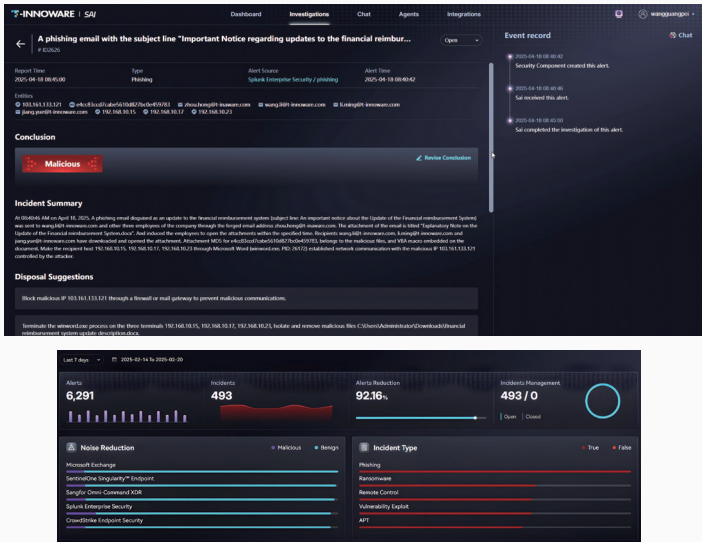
T-INNOWARE | SAI

Dashboard Investigations Chat Agents Integrations

wangguangpei

A phishing email with the subject line "Important Notice regarding updates to the financial reimbur...

# ID2626

Open

Report Time
2025-04-18 08:45:00

Type
Phishing

Alert Source
Splunk Enterprise Security / phishing

Alert Time
2025-04-18 08:40:42

Entities
103.161.133.121 e4cd0ccd7cabe5610d827bc0e459783 zhou.hong@t-inaware.com wang.li@t-innoware.com li.ming@t-innoware.com jiang.yan@t-innoware.com 192.168.10.15 192.168.10.17 192.168.10.23

Conclusion

Malicious

Revise Conclusion

Incident Summary

At 08:40:46 AM on April 18, 2025, A phishing email disguised as an update to the financial reimbursement system (subject line: An important notice about the Update of the Financial reimbursement System) was sent to wang.li@t-innoware.com and other three employees of the company through the forged email address zhou.hong@t-inaware.com. The attachment of the email is titled "Explanatory Note on the Update of the Financial reimbursement System.docx". And induced the employees to open the attachments within the specified time. Recipients wang.li@t-innoware.com, li.ming@t-innoware.com and jiang.yan@t-innoware.com have downloaded and opened the attachment. Attachment MD5 for e4cd03ccd7cabe5610d827bc0e459783, belongs to the malicious files, and VBA macro embedded on the document. Make the endpoint host 192.168.10.15, 192.168.10.17, 192.168.10.23 through Microsoft Word (winword.exe, PID: 26172) established network communication with the malicious IP 103.161.133.121 controlled by the attacker.

Disposal Suggestions

Block malicious IP 103.161.133.121 through a firewall or mail gateway to prevent malicious communications.

Terminate the winword.exe process on the three terminals 192.168.10.15, 192.168.10.17, 192.168.10.23, Isolate and remove malicious files C:\Users\Administrator\Downloads\financial reimbursement system description.docx.

Event record

Chat

2025-04-18 08:40:42
Security Component created this alert.

2025-04-18 08:40:46
Sai received this alert.

2025-04-18 08:45:00
Sai completed the investigation of this alert.

Last 7 days 2025-02-14 To 2025-02-20

Alerts
6,291

Incidents
493

Alerts Reduction
92.16%

Incidents Management
493 / 0
Open Closed

Noise Reduction
Malicious Benign
Microsoft Exchange
SentinelOne Singularity™ Endpoint
Sangfor Omni-Command XDR
Splunk Enterprise Security
CrowdStrike Endpoint Security

Incident Type
True False
Phishing
Ransomware
Remote Control
Vulnerability Exploit
APT